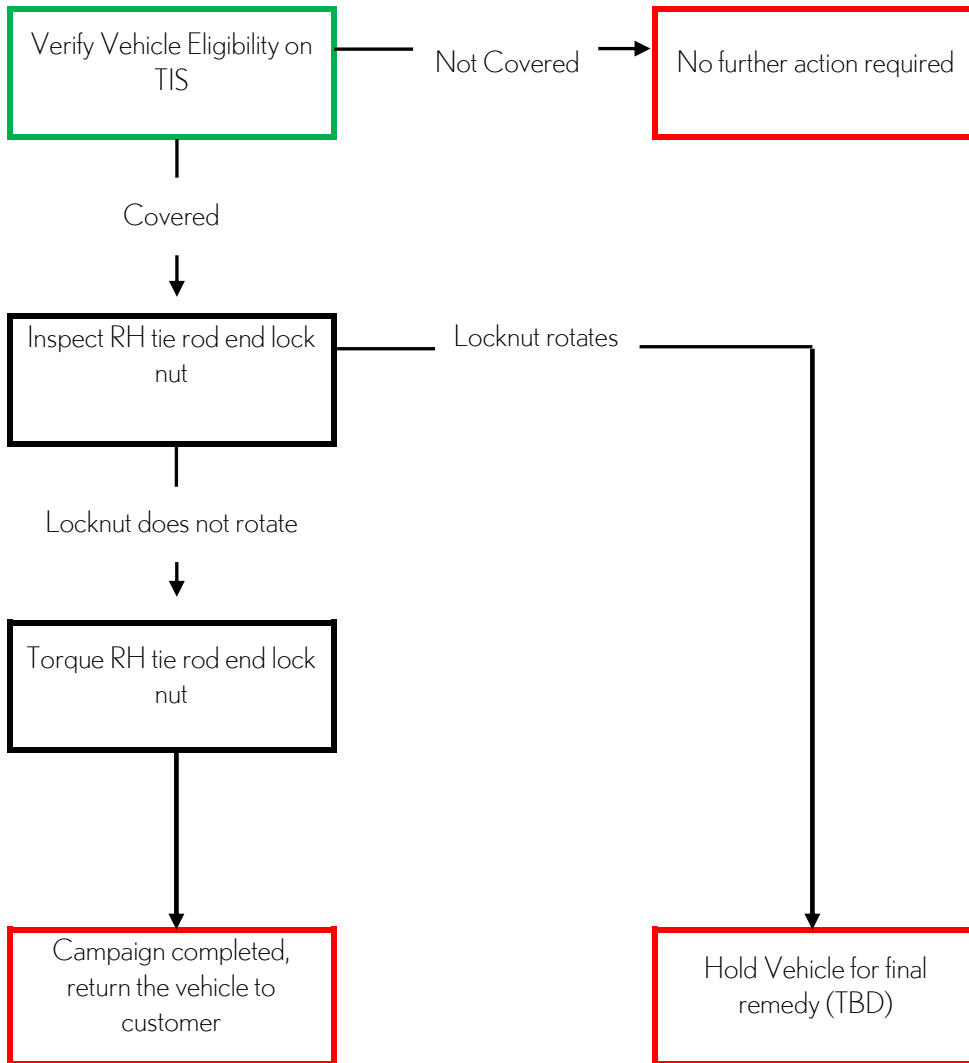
Verify Vehicle Eligibility on TIS

Not Covered

No further action required

Covered

Inspect RH tie rod end lock nut

Locknut rotates

Locknut does not rotate

Torque RH tie rod end lock nut

Campaign completed, return the vehicle to customer

Hold Vehicle for final remedy (TBD)